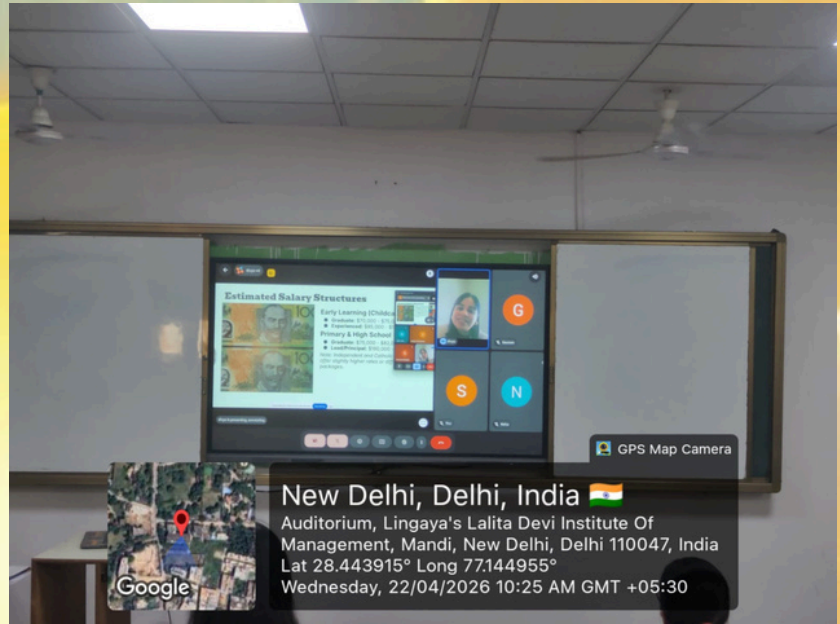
Estimated Salary Structures

Early Learning (Childca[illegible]

Primary & High School

G

S

N

GPS Map Camera

New Delhi, Delhi, India

Auditorium, Lingaya's Lalita Devi Institute Of Management, Mandi, New Delhi, Delhi 110047, India

Lat 28.443915° Long 77.144955°

Wednesday, 22/04/2026 10:25 AM GMT +05:30

Google